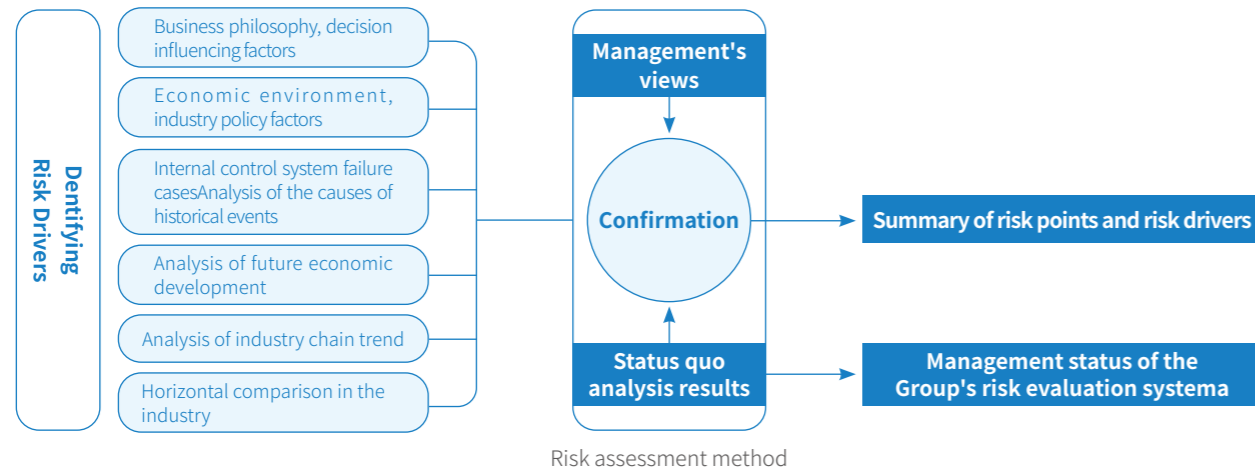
Dentifying Risk Drivers

Business philosophy, decision influencing factors

Economic environment, industry policy factors

Internal control system failure casesAnalysis of the causes of historical events

Analysis of future economic development

Analysis of industry chain trend

Horizontal comparison in the industry

Management's views

Confirmation

Status quo analysis results

Summary of risk points and risk drivers

Management status of the Group's risk evaluation systema

Risk assessment method